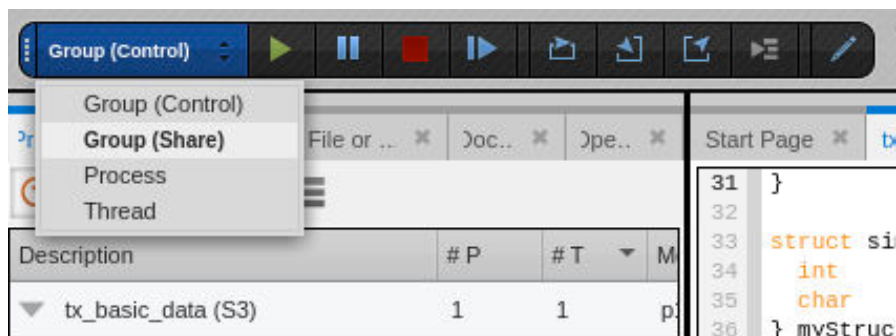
Group (Control)

Group (Control)
Group (Share)
Process
Thread

Pr
File or ...
Doc...
Ope...
Start Page
tx

| Description | # P | # T | M |
|---|---|---|---|
| tx_basic_data (S3) | 1 | 1 | p |

31 }
32
33 struct si
34 int
35 char
36 } myStruc